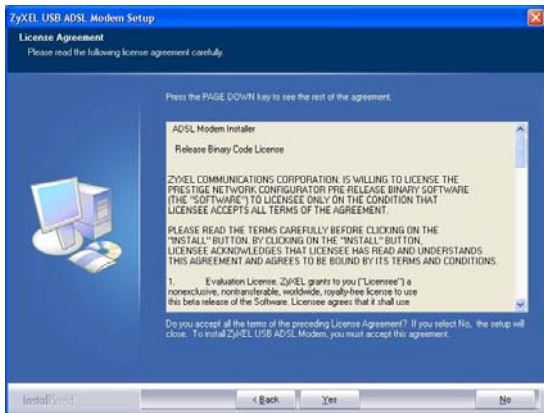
ZyXEL USB ADSL Modem Setup

License Agreement
Please read the following license agreement carefully.

Press the PAGE DOWN key to see the rest of the agreement.

ADSL Modem Installer

Release Binary Code License

ZYXEL COMMUNICATIONS CORPORATION. IS WILLING TO LICENSE THE PRESTIGE NETWORK CONFIGURATOR PRE-RELEASE BINARY SOFTWARE (THE "SOFTWARE") TO LICENSEE ONLY ON THE CONDITION THAT LICENSEE ACCEPTS ALL TERMS OF THE AGREEMENT.

PLEASE READ THE TERMS CAREFULLY BEFORE CLICKING ON THE "INSTALL" BUTTON. BY CLICKING ON THE "INSTALL" BUTTON, LICENSEE ACKNOWLEDGES THAT LICENSEE HAS READ AND UNDERSTANDS THIS AGREEMENT AND AGREES TO BE BOUND BY ITS TERMS AND CONDITIONS.

1. Evaluation License. ZyXEL grants to you ("Licensee") a nonexclusive, nontransferable, worldwide, royalty-free license to use this beta release of the Software. Licensee agrees that it shall use

Do you accept all the terms of the preceding License Agreement? If you select No, the setup will close. To install ZyXEL USB ADSL Modem, you must accept this agreement.

InstallShield

< Back Yes No